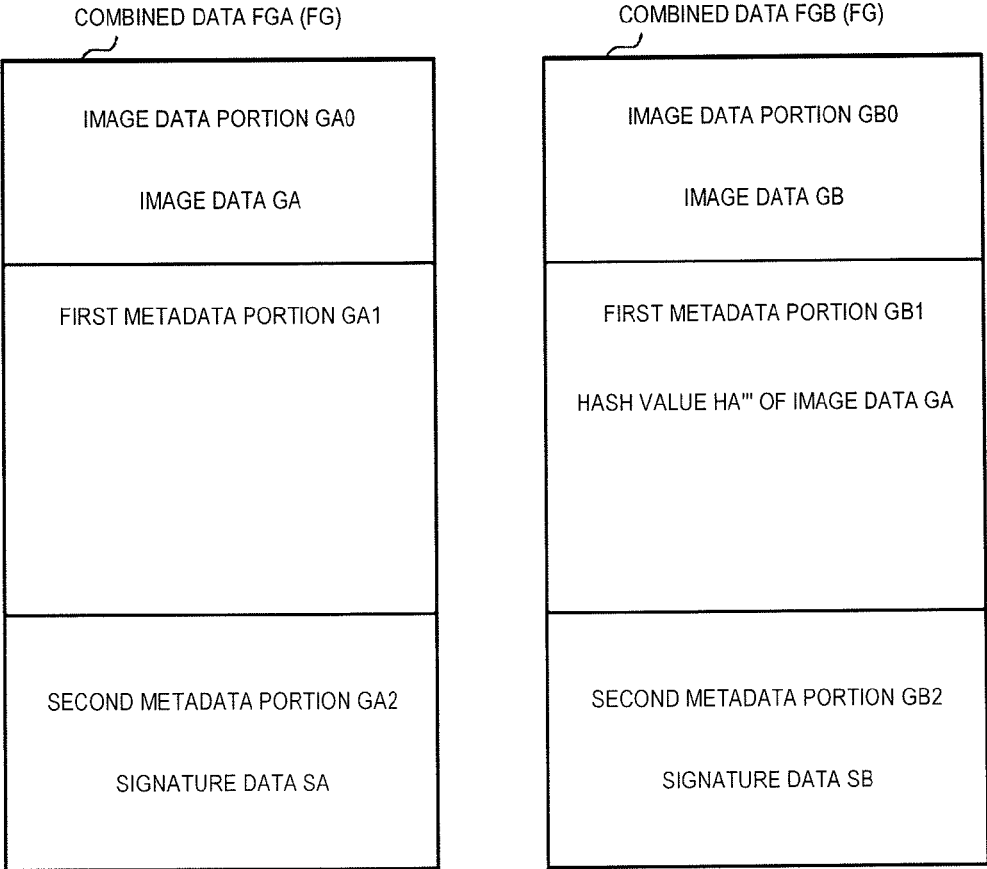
COMBINED DATA FGA (FG)

IMAGE DATA PORTION GA0

IMAGE DATA GA

FIRST METADATA PORTION GA1

SECOND METADATA PORTION GA2

SIGNATURE DATA SA

COMBINED DATA FGB (FG)

IMAGE DATA PORTION GB0

IMAGE DATA GB

FIRST METADATA PORTION GB1

HASH VALUE HA''' OF IMAGE DATA GA

SECOND METADATA PORTION GB2

SIGNATURE DATA SB